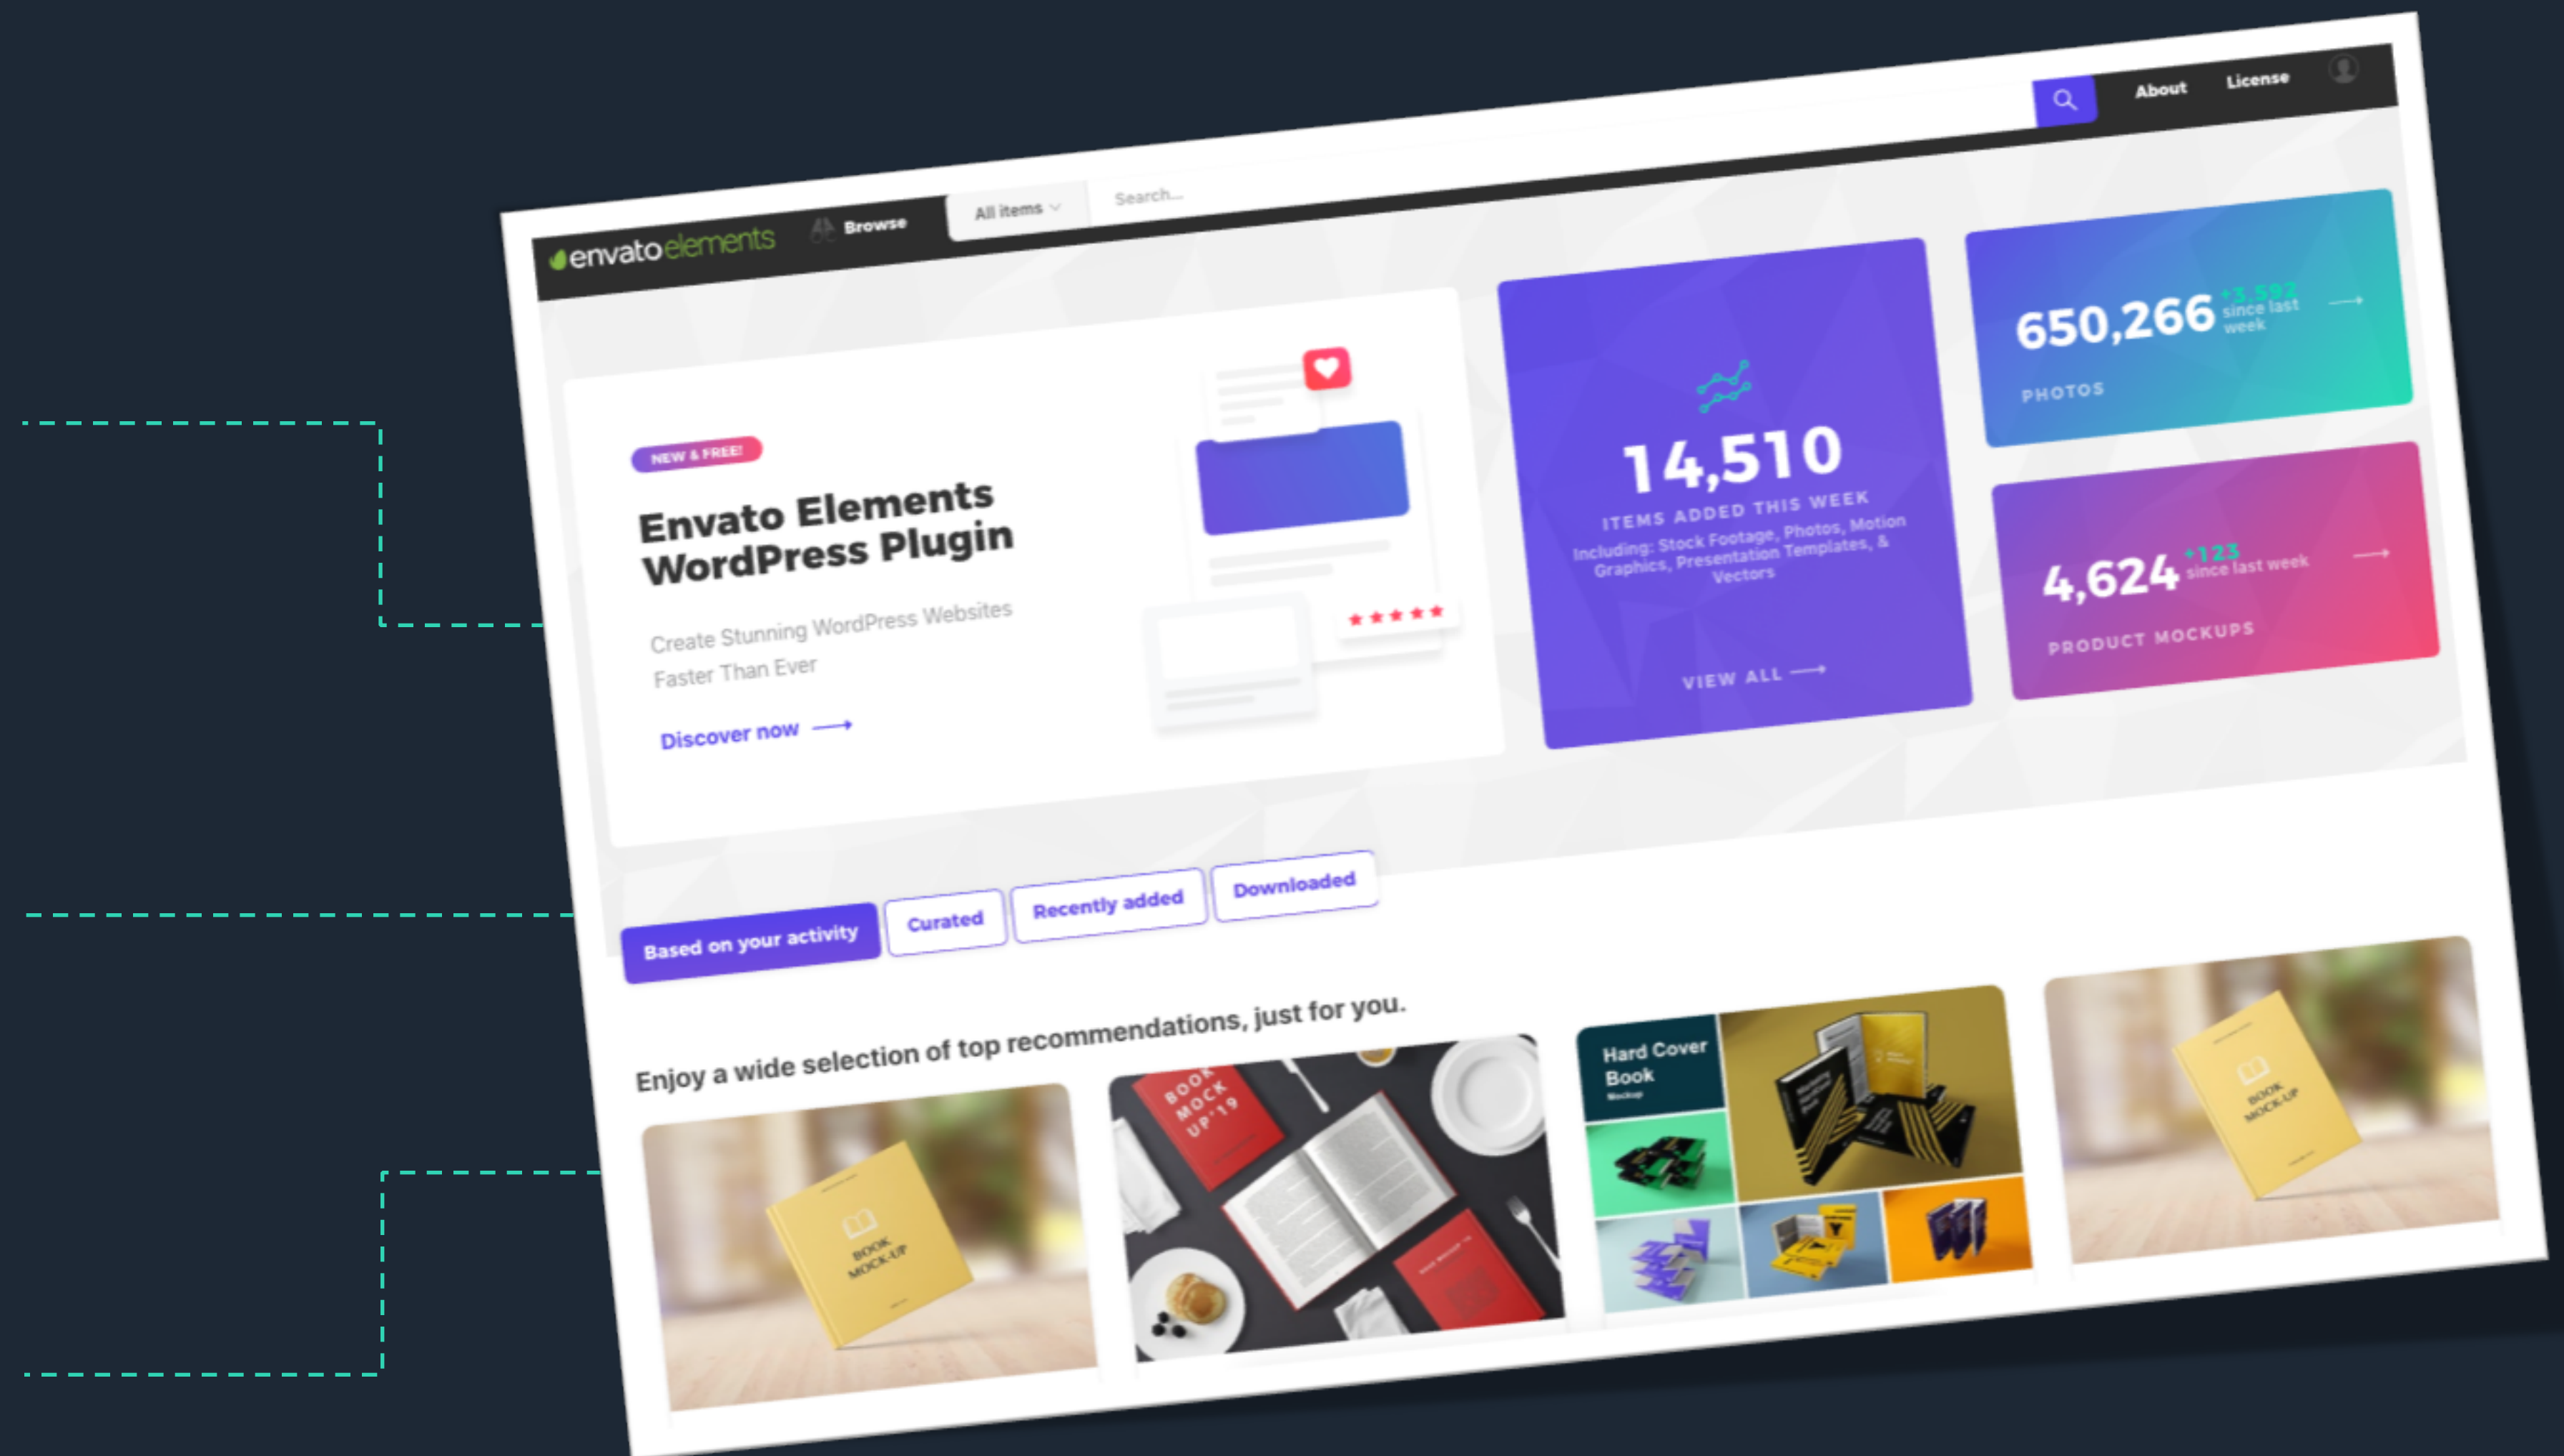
envato elements Browse All items Search... About License

NEW & FREE!

Envato Elements WordPress Plugin

Create Stunning WordPress Websites Faster Than Ever

Discover now

14,510
ITEMS ADDED THIS WEEK
Including: Stock Footage, Photos, Motion Graphics, Presentation Templates, & Vectors

VIEW ALL

650,266 +3,592 since last week
PHOTOS

4,624 +123 since last week
PRODUCT MOCKUPS

Based on your activity
Curated
Recently added
Downloaded

Enjoy a wide selection of top recommendations, just for you.

BOOK MOCK-UP

BOOK MOCK UP'19

Hard Cover Book

BOOK MOCK-UP